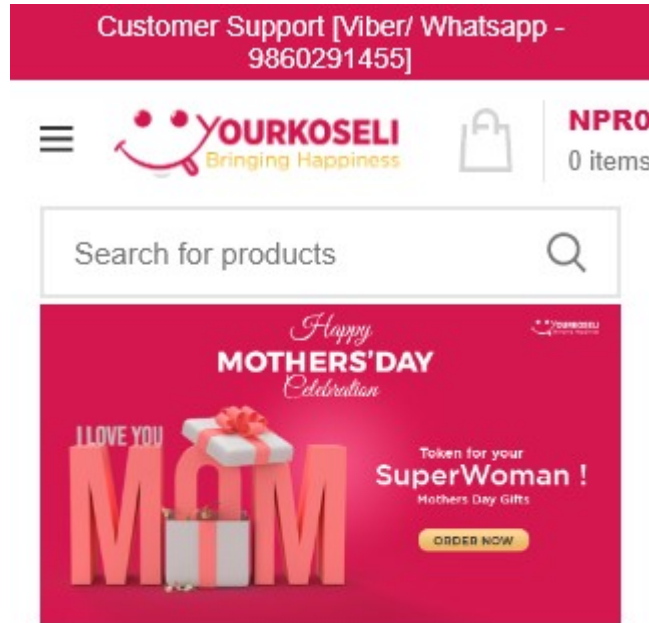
Customer Support [Viber/ Whatsapp - 9860291455]

YOURKOSELI
Bringing Happiness

NPR0
0 items

Search for products

YOURKOSELI

Happy
MOTHERS'DAY
Celebration

I LOVE YOU
MOM

Token for your
SuperWoman !
Mothers Day Gifts

ORDER NOW